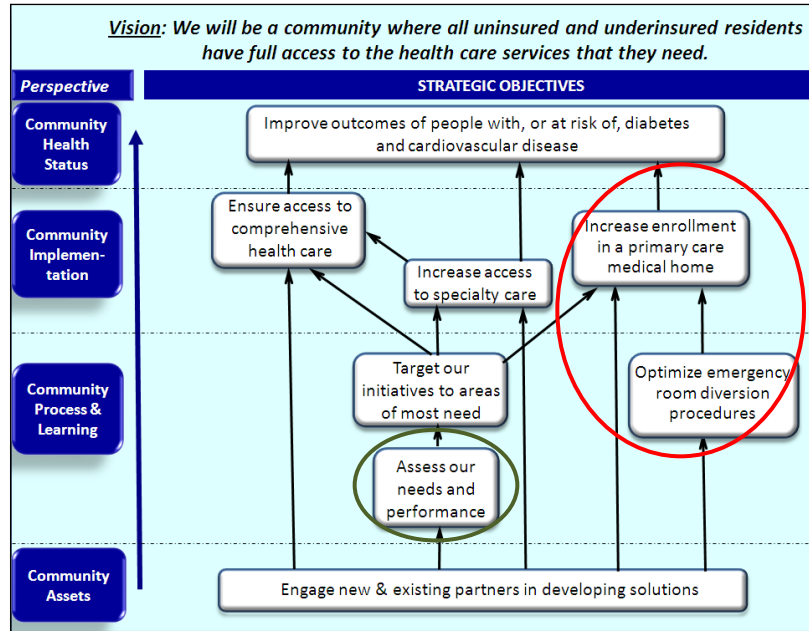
Vision: We will be a community where all uninsured and underinsured residents have full access to the health care services that they need.

Perspective

STRATEGIC OBJECTIVES

Community Health Status

Community Implementation

Community Process & Learning

Community Assets

Improve outcomes of people with, or at risk of, diabetes and cardiovascular disease

Ensure access to comprehensive health care

Increase access to specialty care

Increase enrollment in a primary care medical home

Target our initiatives to areas of most need

Optimize emergency room diversion procedures

Assess our needs and performance

Engage new & existing partners in developing solutions